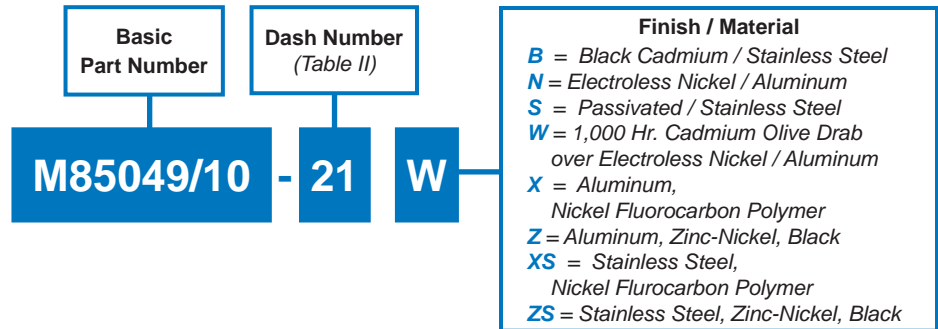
Basic Part Number

Dash Number
(Table II)

M85049/10 - 21 W

Finish / Material
B = Black Cadmium / Stainless Steel
N = Electroless Nickel / Aluminum
S = Passivated / Stainless Steel
W = 1,000 Hr. Cadmium Olive Drab over Electroless Nickel / Aluminum
X = Aluminum, Nickel Fluorocarbon Polymer
Z = Aluminum, Zinc-Nickel, Black
XS = Stainless Steel, Nickel Fluorocarbon Polymer
ZS = Stainless Steel, Zinc-Nickel, Black